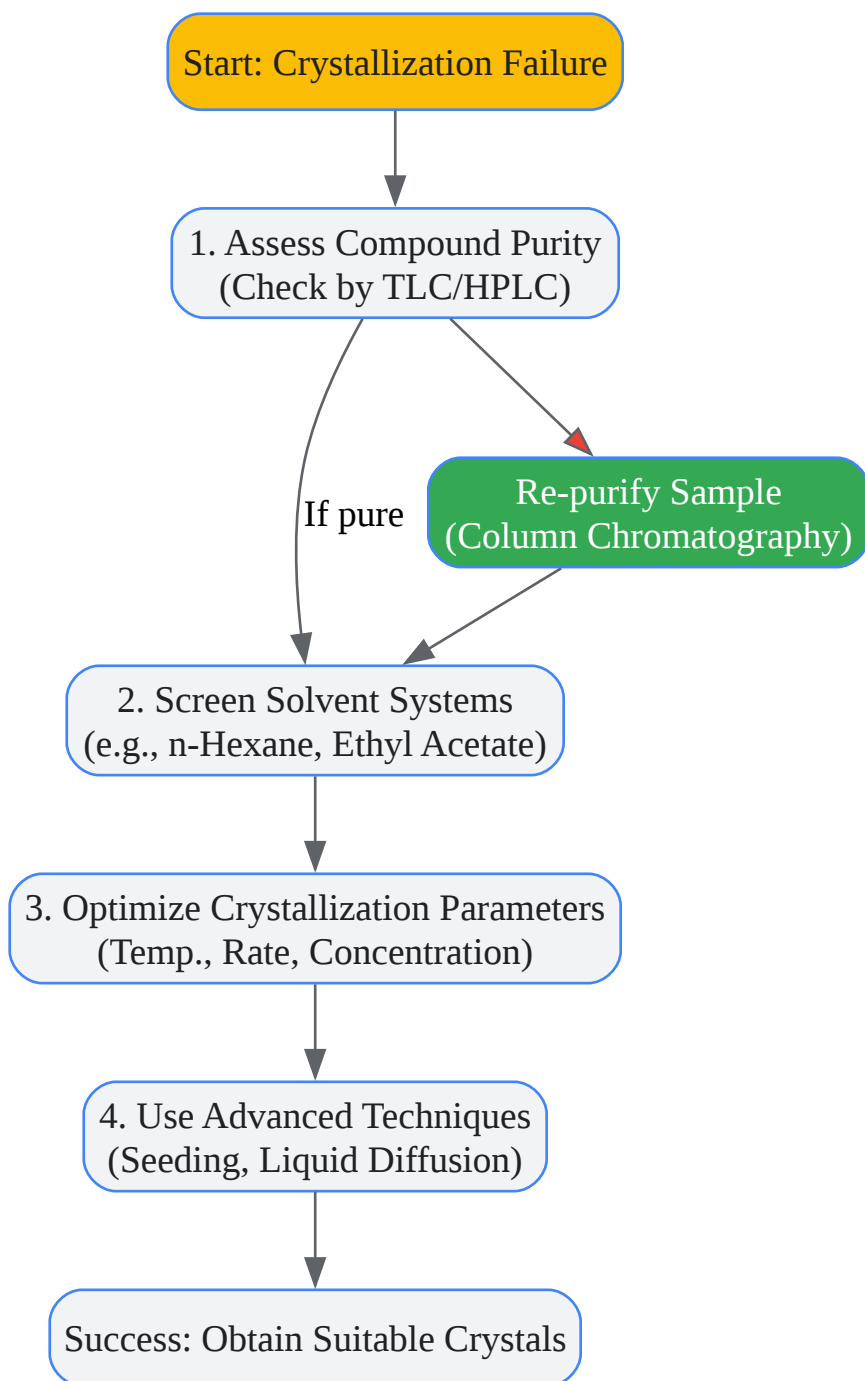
Start: Crystallization Failure

1. Assess Compound Purity
(Check by TLC/HPLC)

If pure

Re-purify Sample
(Column Chromatography)

2. Screen Solvent Systems
(e.g., n-Hexane, Ethyl Acetate)

3. Optimize Crystallization Parameters
(Temp., Rate, Concentration)

4. Use Advanced Techniques
(Seeding, Liquid Diffusion)

Success: Obtain Suitable Crystals